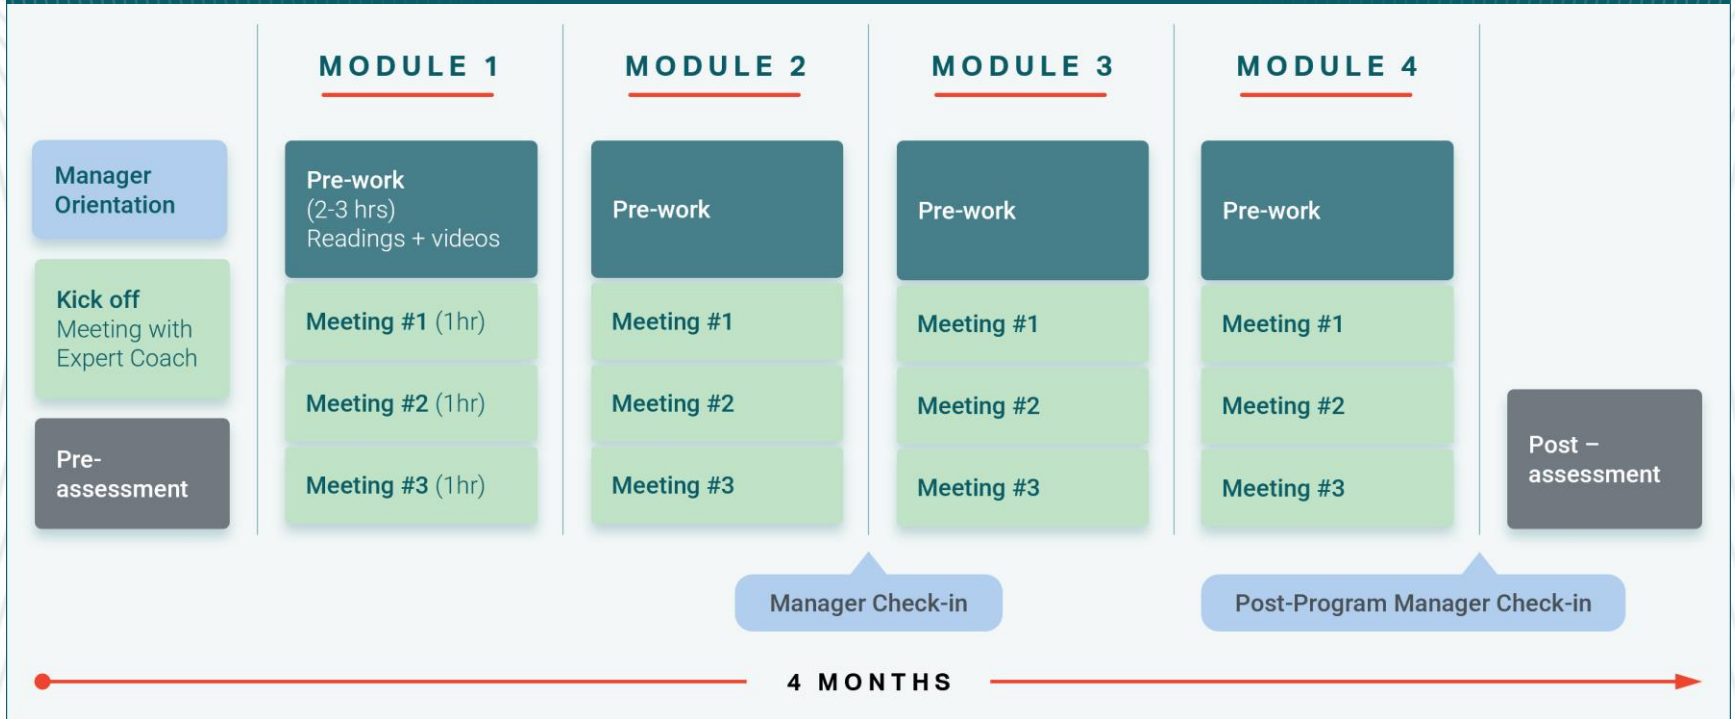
MODULE 1

MODULE 2

MODULE 3

MODULE 4

Manager Orientation

Kick off
Meeting with Expert Coach

Pre-assessment

Pre-work
(2-3 hrs)
Readings + videos

Meeting #1 (1hr)

Meeting #2 (1hr)

Meeting #3 (1hr)

Pre-work

Meeting #1

Meeting #2

Meeting #3

Pre-work

Meeting #1

Meeting #2

Meeting #3

Pre-work

Meeting #1

Meeting #2

Meeting #3

Post – assessment

Manager Check-in

Post-Program Manager Check-in

4 MONTHS